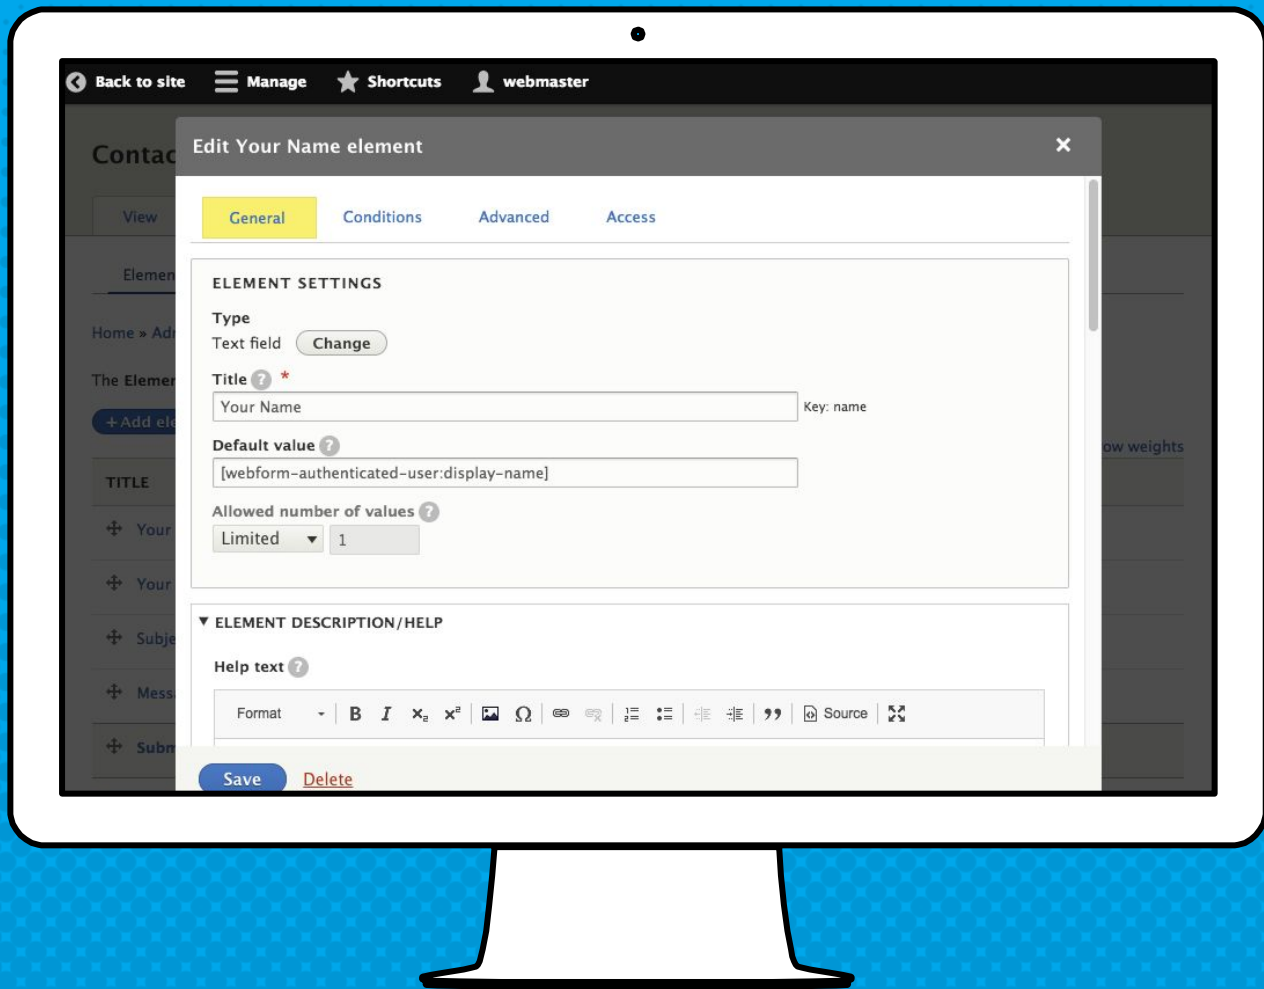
Back to site Manage Shortcuts webmaster

Contac

View

Elemen

Home » Adı

The Elemer

+Add ele

TITLE

Your

Your

Subje

Mess

Subm

ow weights

Edit Your Name element ×

General Conditions Advanced Access

ELEMENT SETTINGS

Type

Text field Change

Title ? *

Your Name

Key: name

Default value ?

[webform-authenticated-user:display-name]

Allowed number of values ?

Limited 1

▼ ELEMENT DESCRIPTION/HELP

Help text ?

Format B I $x_2$ $x^2$ Ω ,, Source

Save Delete